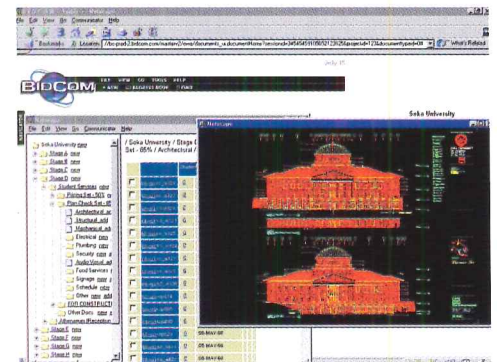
File Edit View Go Communicator Help

Bookmarks Location: //bo-prod-2.bidcom.com/mantern2/view/documents_ui.document?serversid=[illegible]&projectid=1234&documenttypeid=0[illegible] What's Related

BIDCOM

File Edit View Go Communicator Help

Soka University new
Stage A new
Stage B new
Stage C new
Stage D new
Student Services new
Pricing Set - 50% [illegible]
Plan Check Set - 85 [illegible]
Architectural new
Structural new
Mechanical new
Electrical new
Plumbing new
Security new
Audio Visual new
Food Services new
Signage new
Schedule new
Other new
BID CONSTRUCT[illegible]
Other Docs new
Attachments Reception
Stage E new
Stage F new
Stage G new

/ Soka University / Stage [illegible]
Set - 85% / Architectural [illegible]

Netscape

Soka University

08-MAY-00
25-MAY-00
08-MAY-00